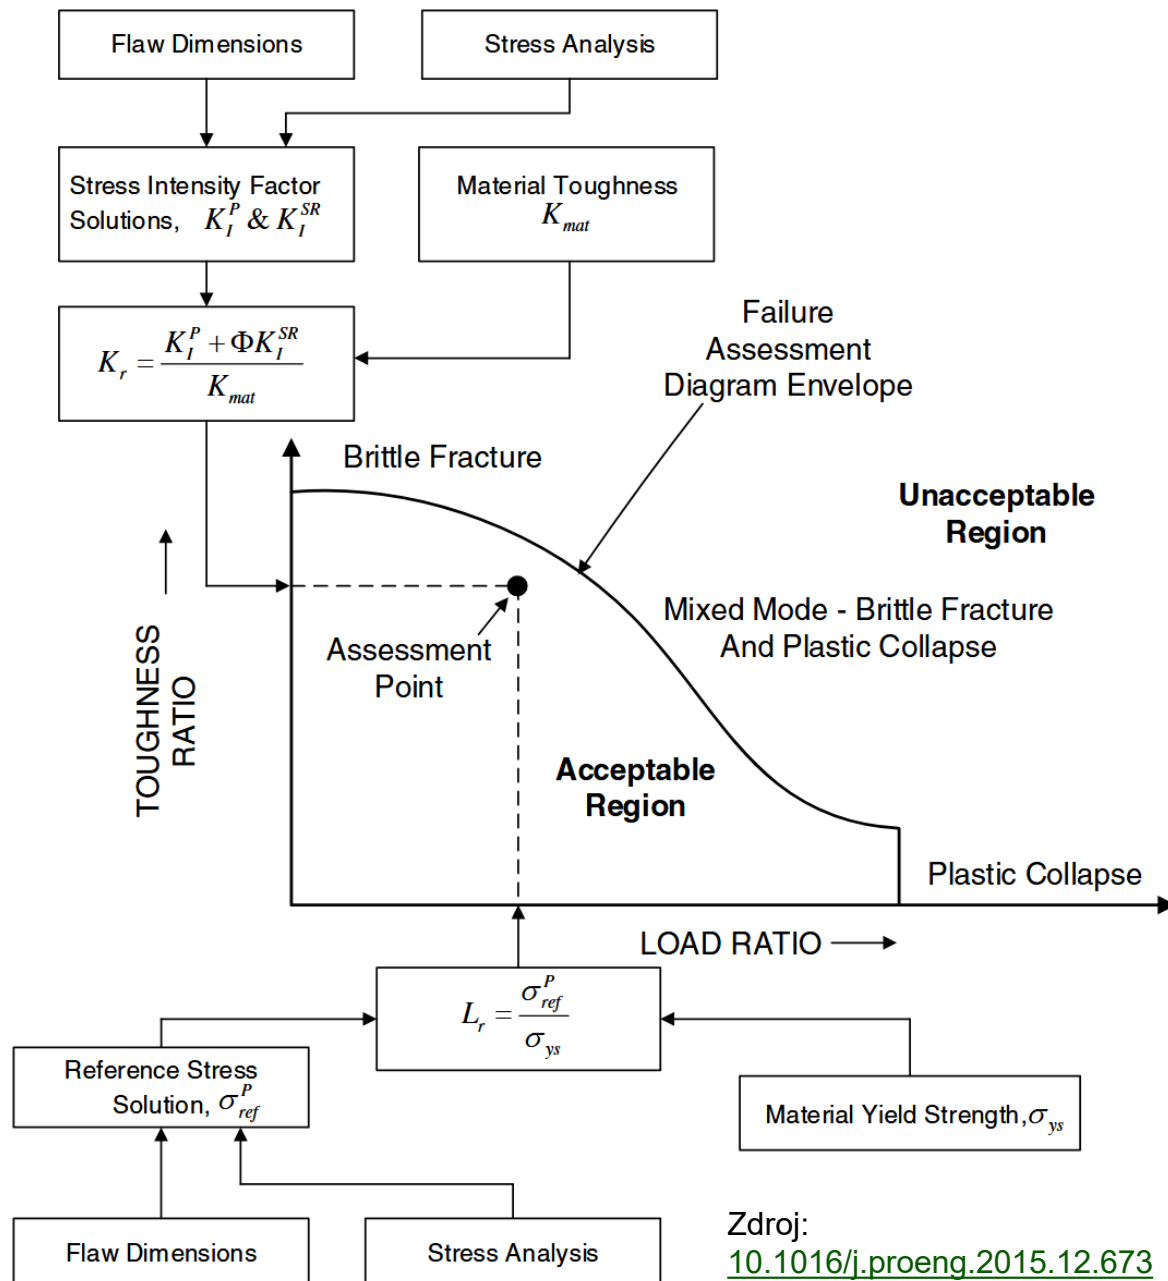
Flaw Dimensions

Stress Analysis

Stress Intensity Factor Solutions, $K_I^P$ & $K_I^{SR}$

Material Toughness $K_{mat}$

$K_r = \frac{K_I^P + \Phi K_I^{SR}}{K_{mat}}$

Failure Assessment Diagram Envelope

Brittle Fracture

Unacceptable Region

Mixed Mode - Brittle Fracture And Plastic Collapse

Assessment Point

TOUGHNESS RATIO

Acceptable Region

Plastic Collapse

LOAD RATIO

$L_r = \frac{\sigma_{ref}^P}{\sigma_{ys}}$

Reference Stress Solution, $\sigma_{ref}^P$

Material Yield Strength, $\sigma_{ys}$

Flaw Dimensions

Stress Analysis

Zdroj: 10.1016/j.proeng.2015.12.673